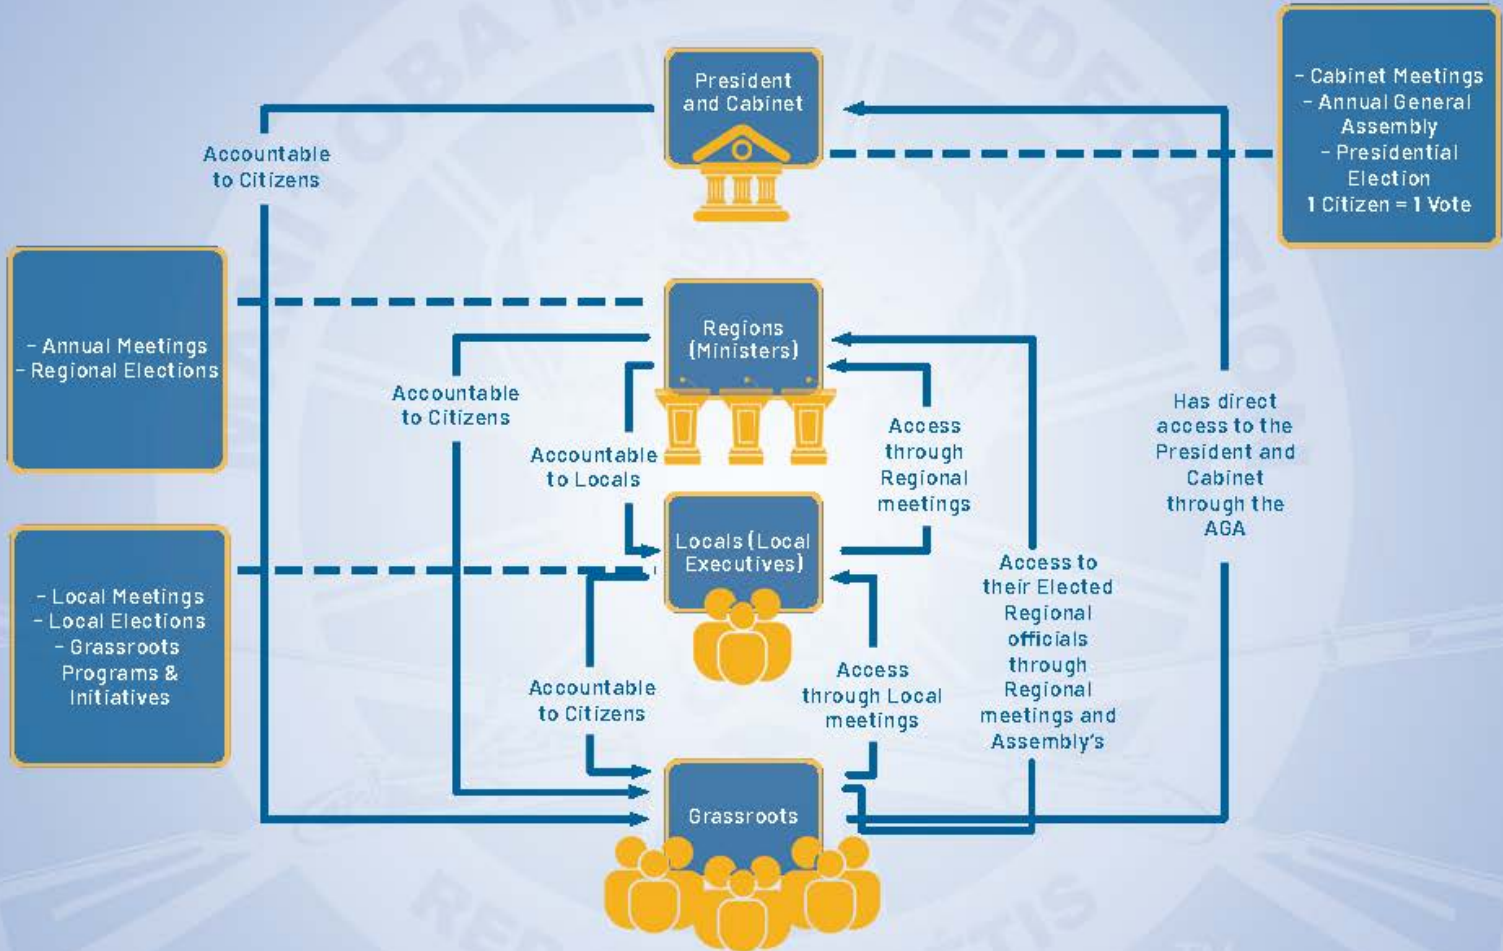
President and Cabinet

- Cabinet Meetings
- Annual General Assembly
- Presidential Election
1 Citizen = 1 Vote

Accountable to Citizens

- Annual Meetings
- Regional Elections

Regions (Ministers)

Accountable to Citizens

Accountable to Locals

Access through Regional meetings

Has direct access to the President and Cabinet through the AGA

Locals (Local Executives)

- Local Meetings
- Local Elections
- Grassroots Programs & Initiatives

Access to their Elected Regional officials through Regional meetings and Assembly's

Accountable to Citizens

Access through Local meetings

Grassroots